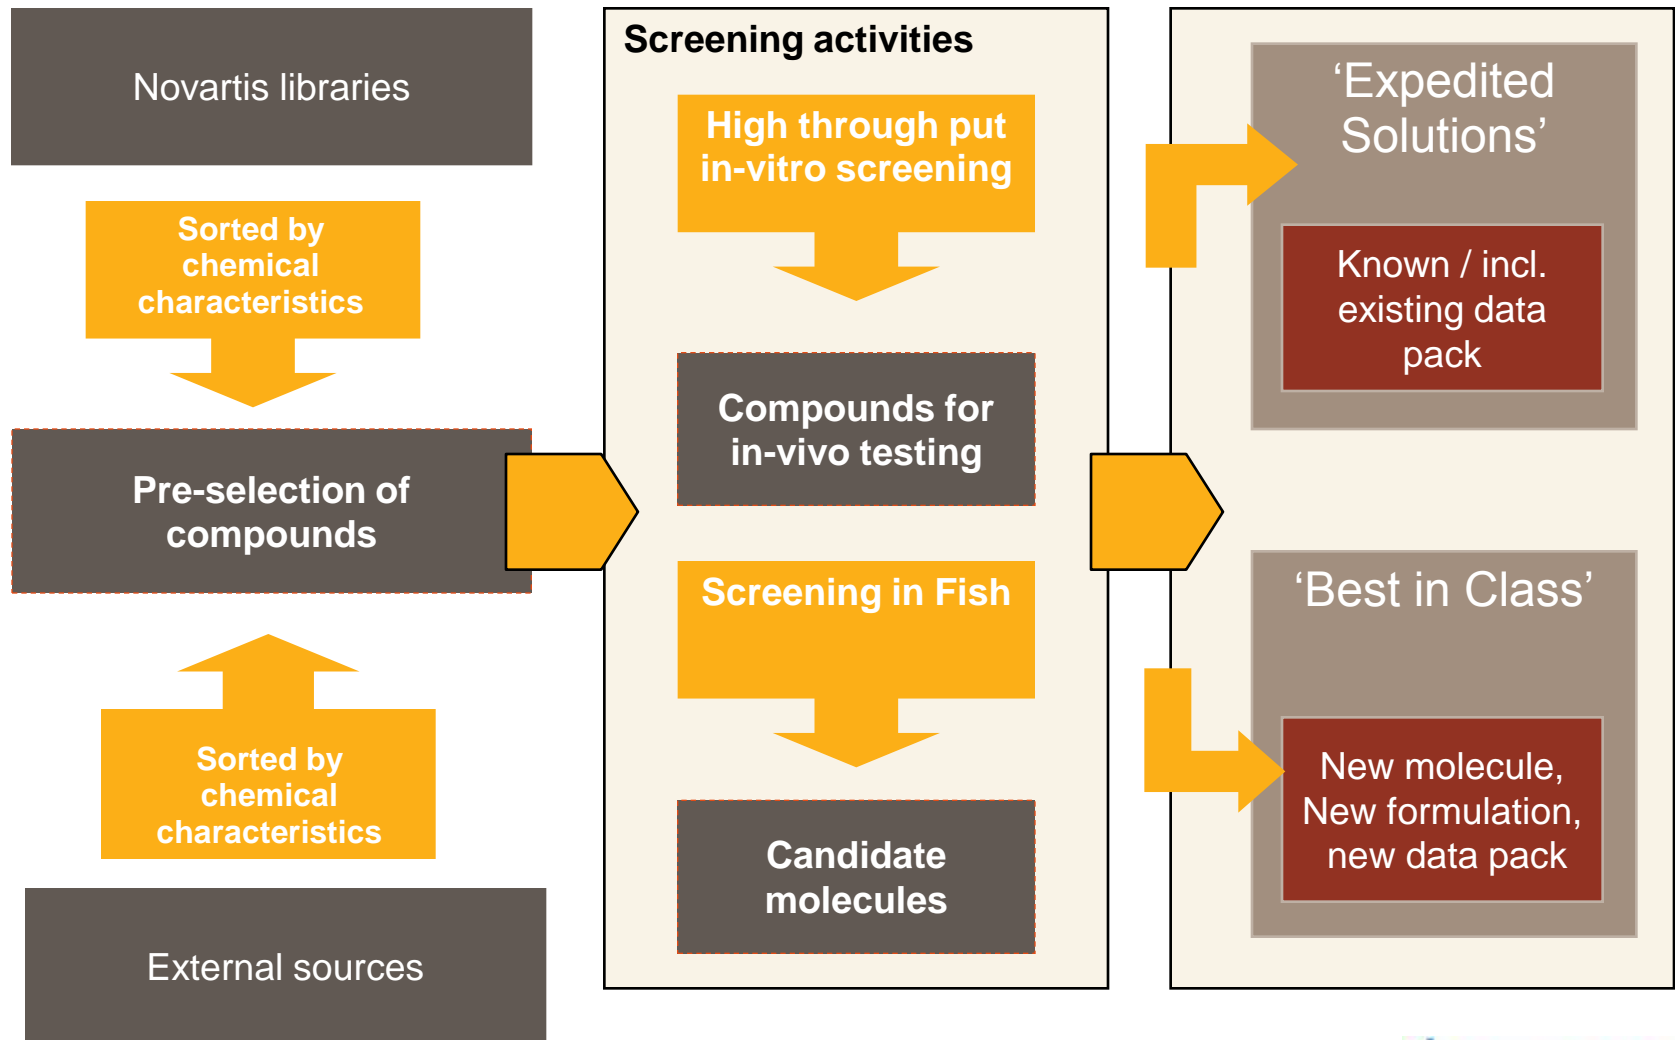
Novartis libraries

Sorted by chemical characteristics

Pre-selection of compounds

Sorted by chemical characteristics

External sources

Screening activities

High through put in-vitro screening

Compounds for in-vivo testing

Screening in Fish

Candidate molecules

‘Expedited Solutions’

Known / incl. existing data pack

‘Best in Class’

New molecule, New formulation, new data pack